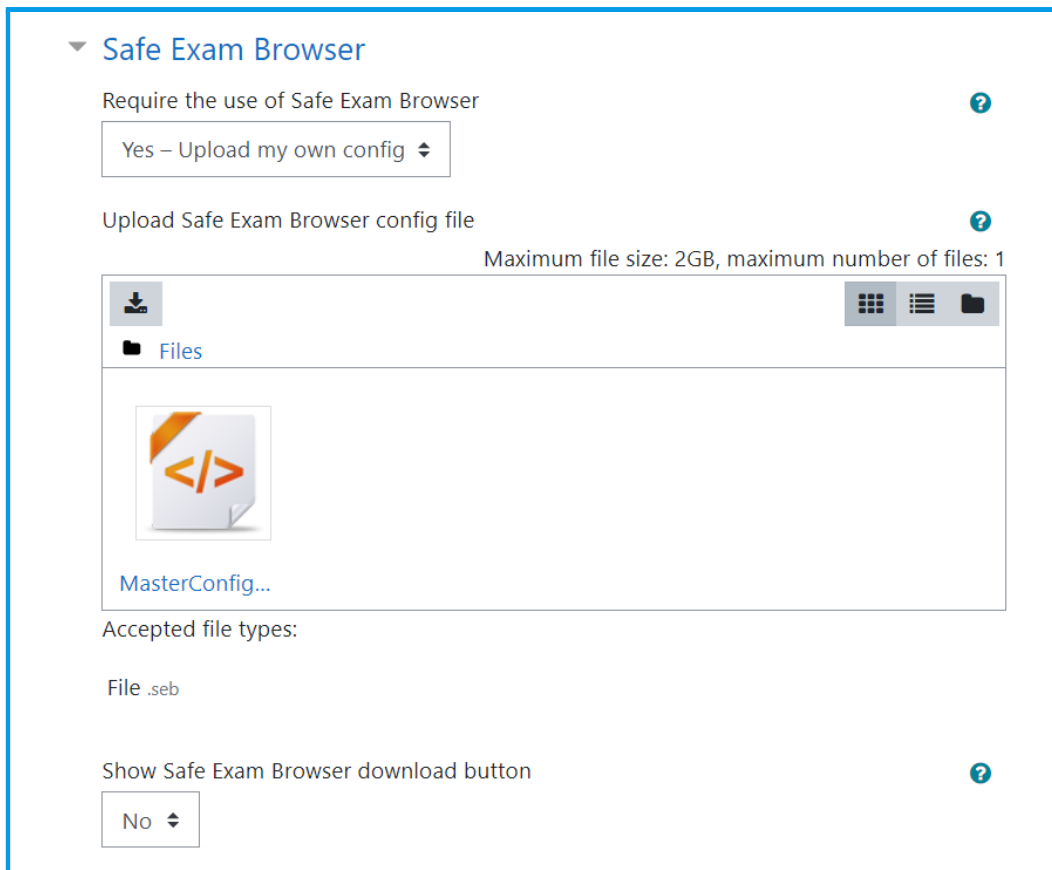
Safe Exam Browser

Require the use of Safe Exam Browser

Yes – Upload my own config

Upload Safe Exam Browser config file

Maximum file size: 2GB, maximum number of files: 1

Files

MasterConfig...

Accepted file types:

File .seb

Show Safe Exam Browser download button

No